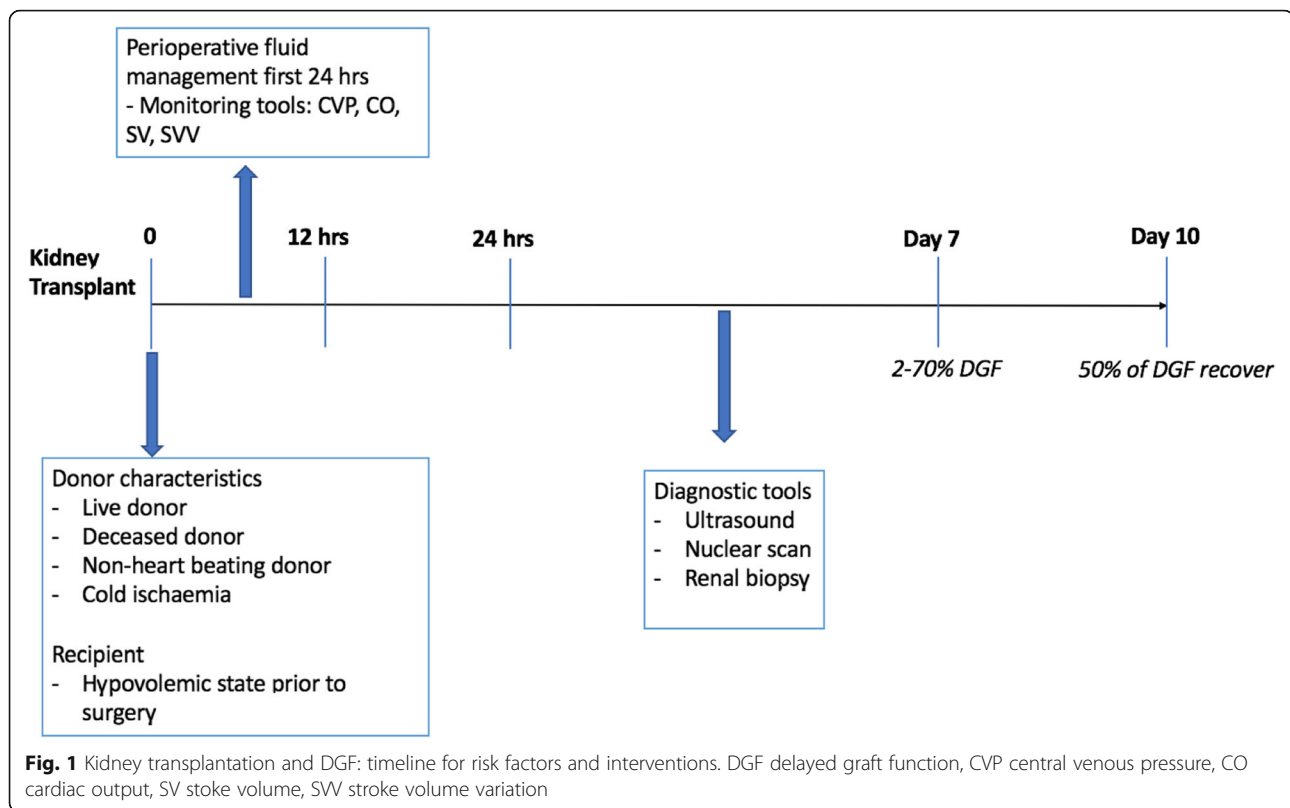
Perioperative fluid management first 24 hrs
- Monitoring tools: CVP, CO, SV, SVV

Kidney Transplant

0

12 hrs

24 hrs

Day 7

Day 10

2-70% DGF

50% of DGF recover

Donor characteristics
- Live donor
- Deceased donor
- Non-heart beating donor
- Cold ischaemia

Recipient
- Hypovolemic state prior to surgery

Diagnostic tools
- Ultrasound
- Nuclear scan
- Renal biopsy

**Fig. 1** Kidney transplantation and DGF: timeline for risk factors and interventions. DGF delayed graft function, CVP central venous pressure, CO cardiac output, SV stoke volume, SVV stroke volume variation